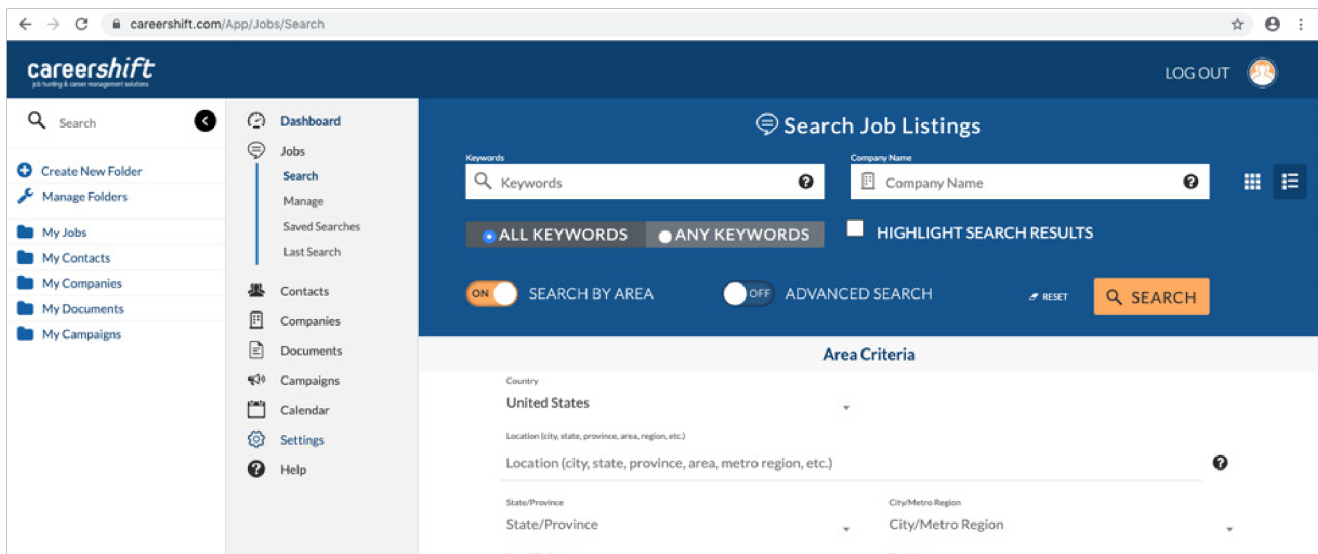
careershift.com/App/Jobs/Search

careershift
job hunting & career management solutions

LOG OUT

Search

Create New Folder
Manage Folders

My Jobs
My Contacts
My Companies
My Documents
My Campaigns

Dashboard
Jobs
Search
Manage
Saved Searches
Last Search
Contacts
Companies
Documents
Campaigns
Calendar
Settings
Help

Search Job Listings

Keywords
Keywords

Company Name
Company Name

ALL KEYWORDS
ANY KEYWORDS
HIGHLIGHT SEARCH RESULTS

ON
SEARCH BY AREA
OFF
ADVANCED SEARCH
RESET
SEARCH

Area Criteria

Country
United States

Location (city, state, province, area, region, etc.)
Location (city, state, province, area, metro region, etc.)

State/Province
State/Province

City/Metro Region
City/Metro Region